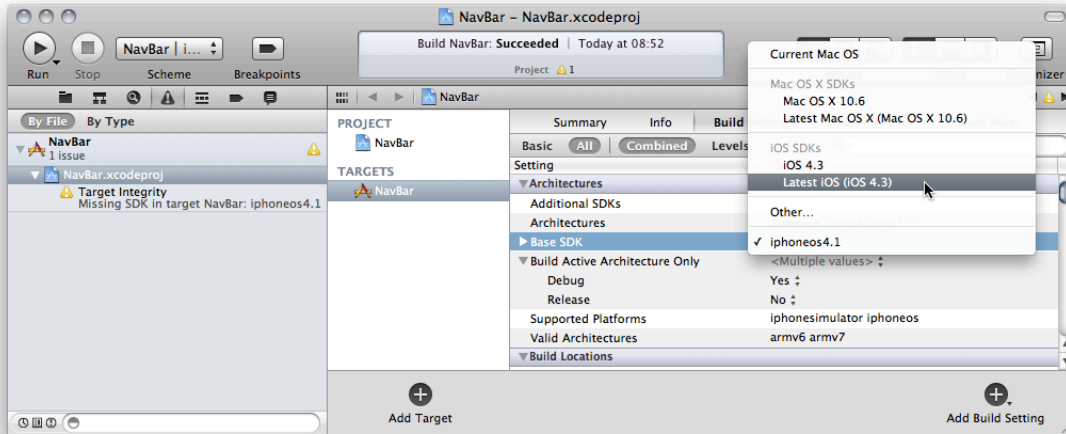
NavBar – NavBar.xcodeproj

Run Stop NavBar | i... Scheme Breakpoints

Build NavBar: Succeeded | Today at 08:52
Project ⚠1

nizer

NavBar

By File By Type

NavBar
1 issue

NavBar.xcodeproj

Target Integrity
Missing SDK in target NavBar: iphoneos4.1

PROJECT
NavBar

TARGETS
NavBar

Summary Info Build

Basic All Combined Levels

Setting

Architectures
Additional SDKs
Architectures
Base SDK
Build Active Architecture Only
Debug
Release
Supported Platforms
Valid Architectures
Build Locations

<Multiple values>
Yes
No
iphonesimulator iphoneos
armv6 armv7

Current Mac OS

Mac OS X SDKs
Mac OS X 10.6
Latest Mac OS X (Mac OS X 10.6)

iOS SDKs
iOS 4.3
Latest iOS (iOS 4.3)

Other...

✓ iphoneos4.1

Add Target

Add Build Setting